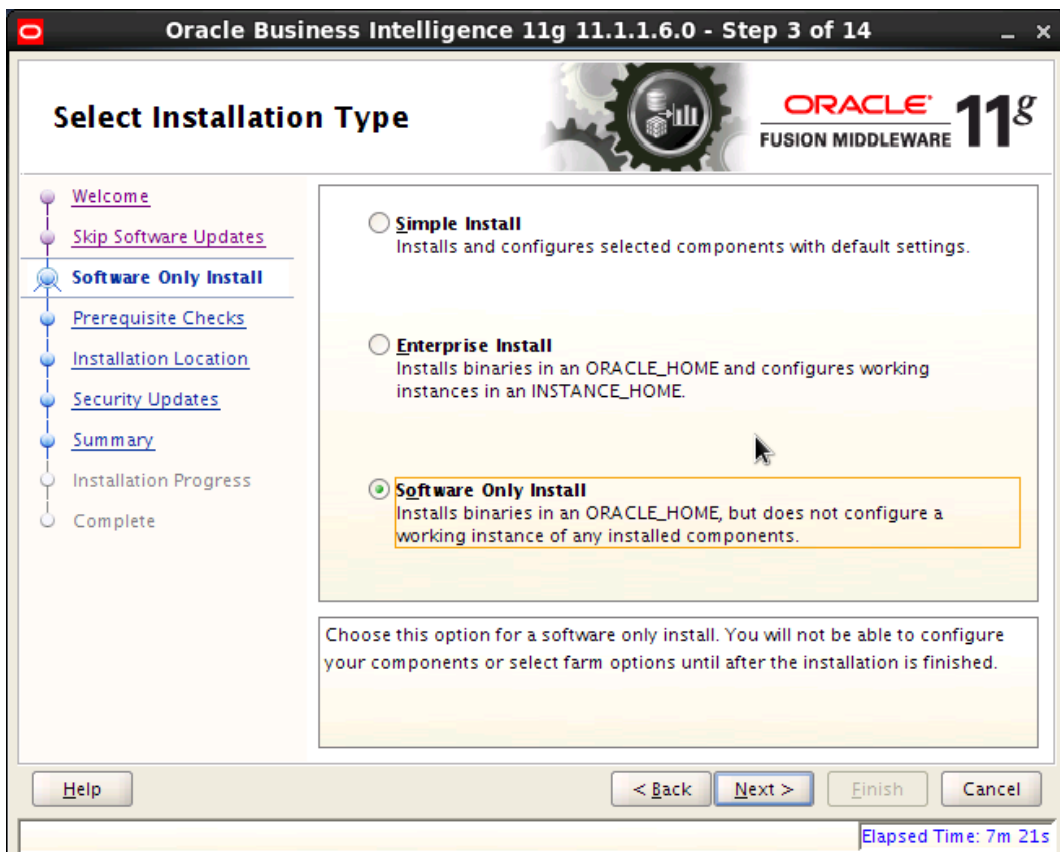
Oracle Business Intelligence 11g 11.1.1.6.0 - Step 3 of 14

Select Installation Type

ORACLE
FUSION MIDDLEWARE
11$^g$

Welcome
Skip Software Updates
Software Only Install
Prerequisite Checks
Installation Location
Security Updates
Summary
Installation Progress
Complete

Simple Install
Installs and configures selected components with default settings.

Enterprise Install
Installs binaries in an ORACLE_HOME and configures working instances in an INSTANCE_HOME.

Software Only Install
Installs binaries in an ORACLE_HOME, but does not configure a working instance of any installed components.

Choose this option for a software only install. You will not be able to configure your components or select farm options until after the installation is finished.

Help
< Back
Next >
Finish
Cancel

Elapsed Time: 7m 21s